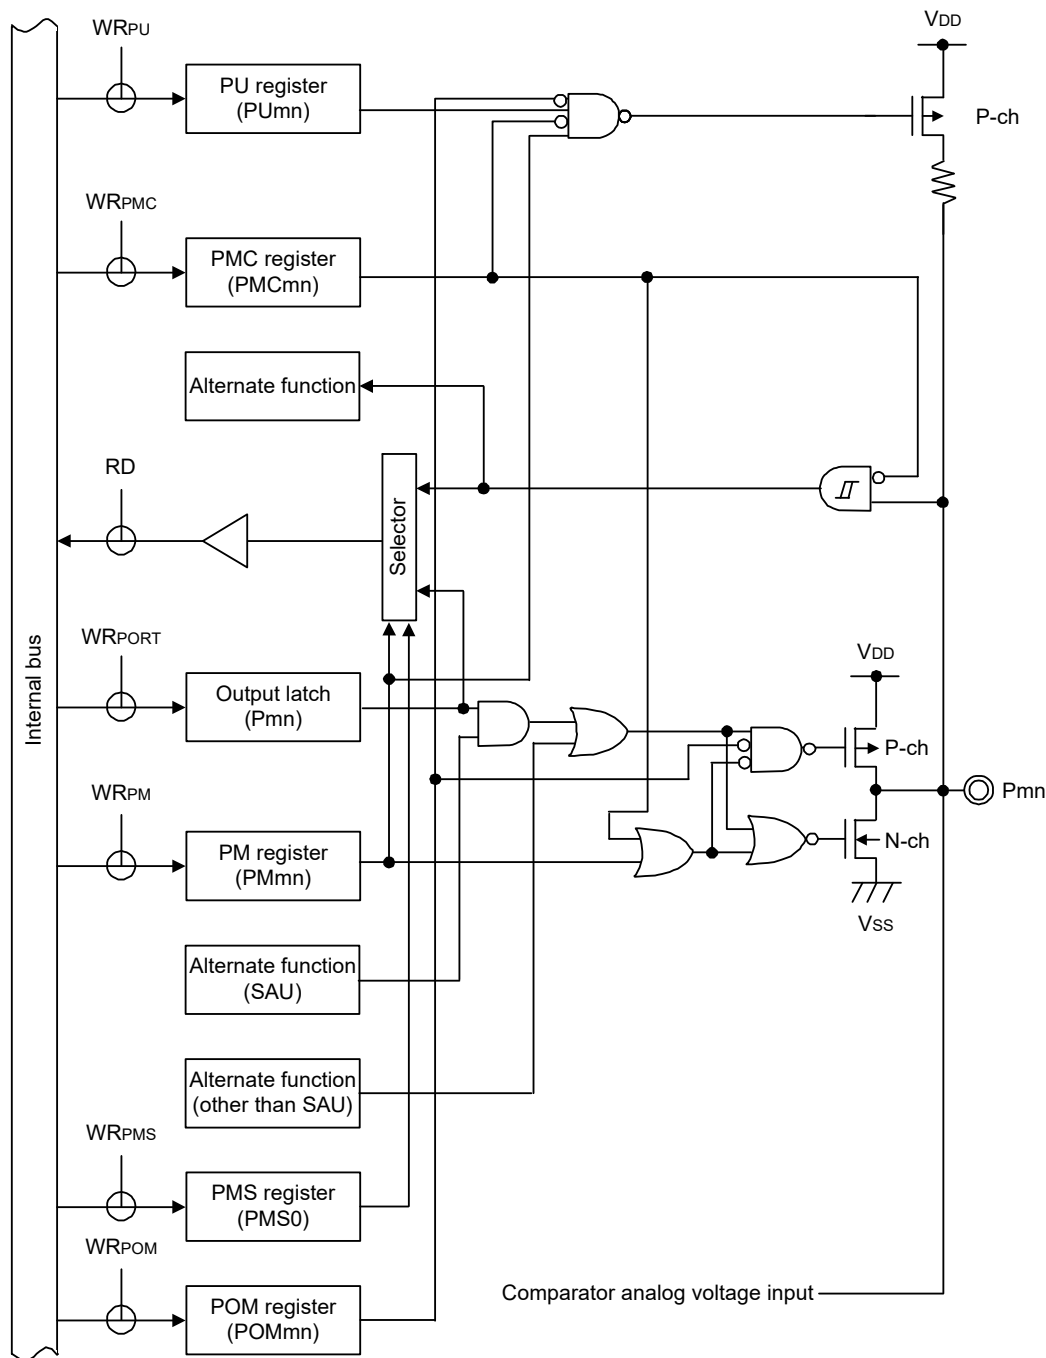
$WR_{PU}$

PU register (PUmn)

$V_{DD}$

P-ch

$WR_{PMC}$

PMC register (PMCmn)

Alternate function

RD

Selector

Internal bus

$WR_{PORT}$

Output latch (Pmn)

$V_{DD}$

P-ch

Pmn

$WR_{PM}$

PM register (PMmn)

N-ch

$V_{SS}$

Alternate function (SAU)

Alternate function (other than SAU)

$WR_{PMS}$

PMS register (PMS0)

$WR_{POM}$

POM register (POMmn)

Comparator analog voltage input